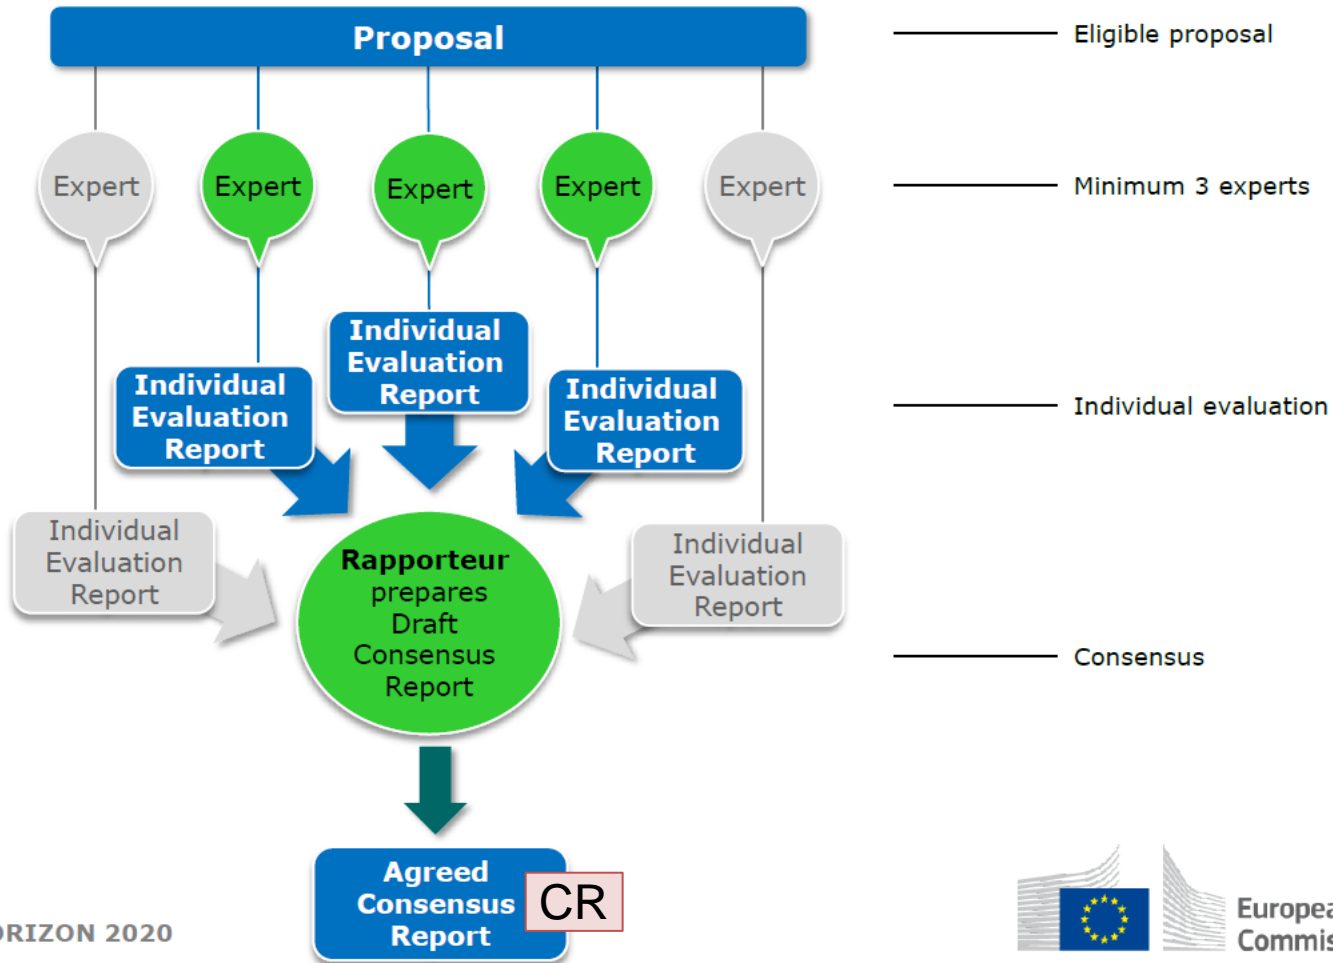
Proposal

Eligible proposal

Expert
Expert
Expert
Expert
Expert

Minimum 3 experts

Individual Evaluation Report
Individual Evaluation Report
Individual Evaluation Report

Individual evaluation

Individual Evaluation Report

Rapporteur prepares Draft Consensus Report

Individual Evaluation Report

Consensus

Agreed Consensus Report

CR

ORIZON 2020

Europea
Commis